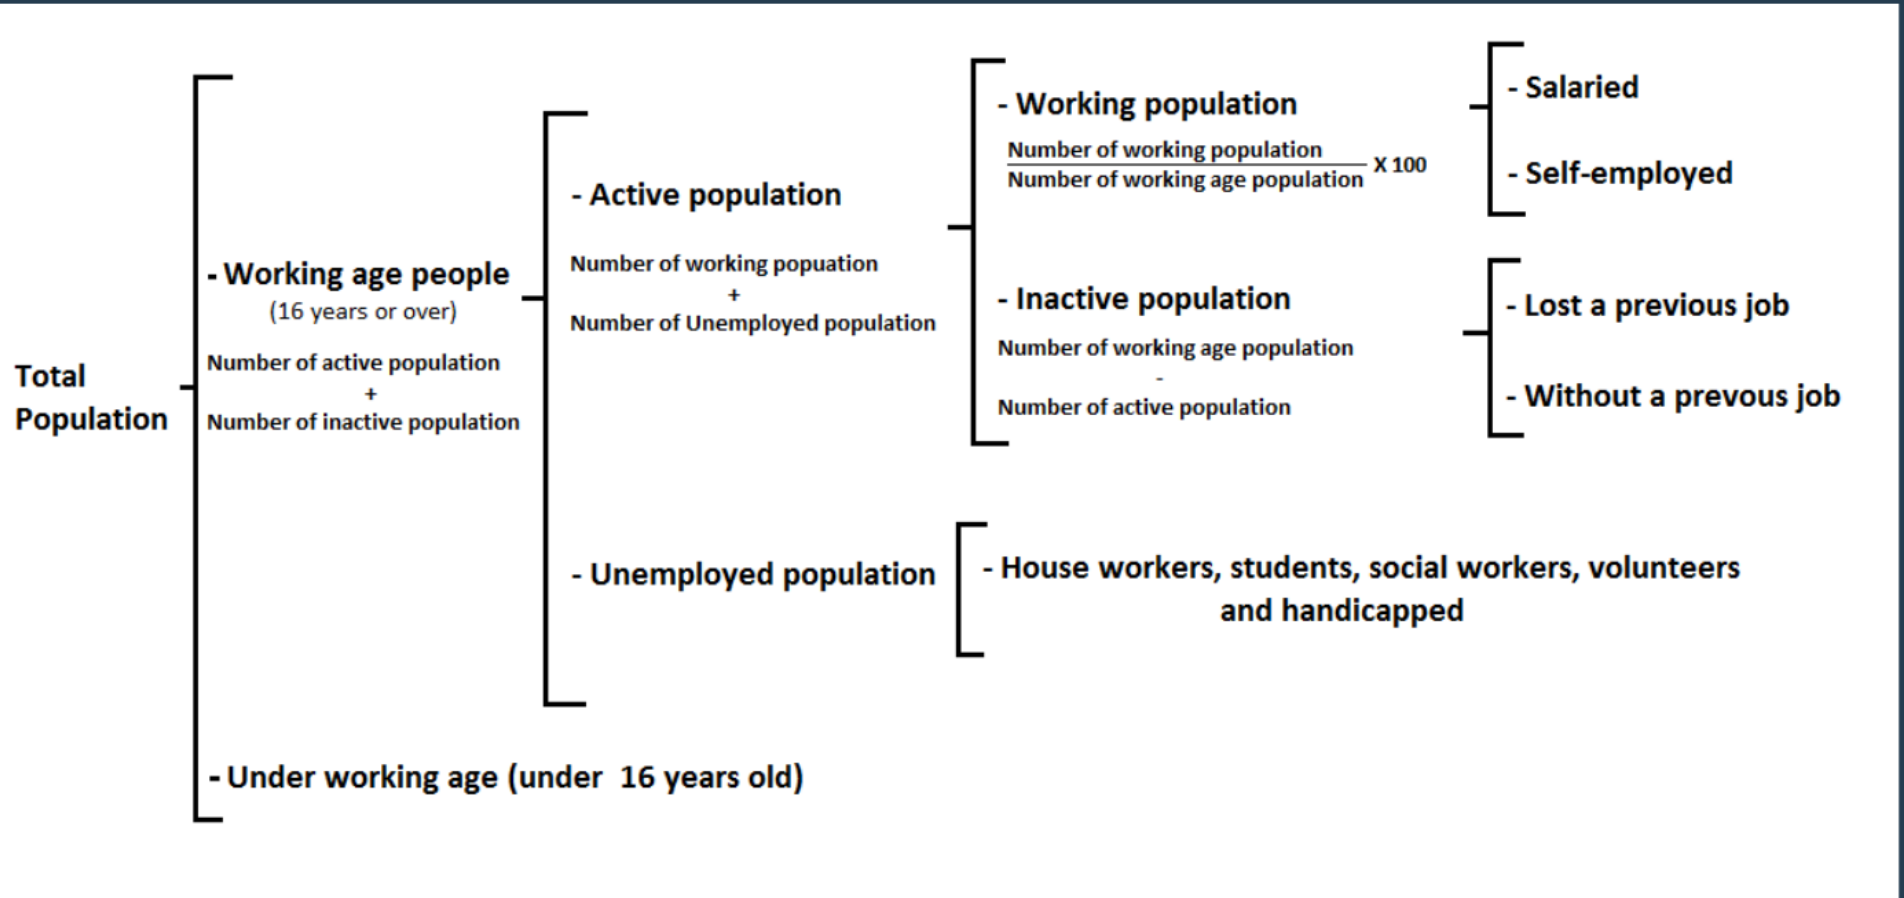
Total Population

- Working age people
(16 years or over)
Number of active population
+
Number of inactive population

- Active population
Number of working popuation
+
Number of Unemployed population

- Working population
$\frac{\text{Number of working population}}{\text{Number of working age population}}$ X 100

- Salaried
- Self-employed

- Inactive population
Number of working age population
-
Number of active population

- Lost a previous job
- Without a prevous job

- Unemployed population

- House workers, students, social workers, volunteers and handicapped

- Under working age (under 16 years old)